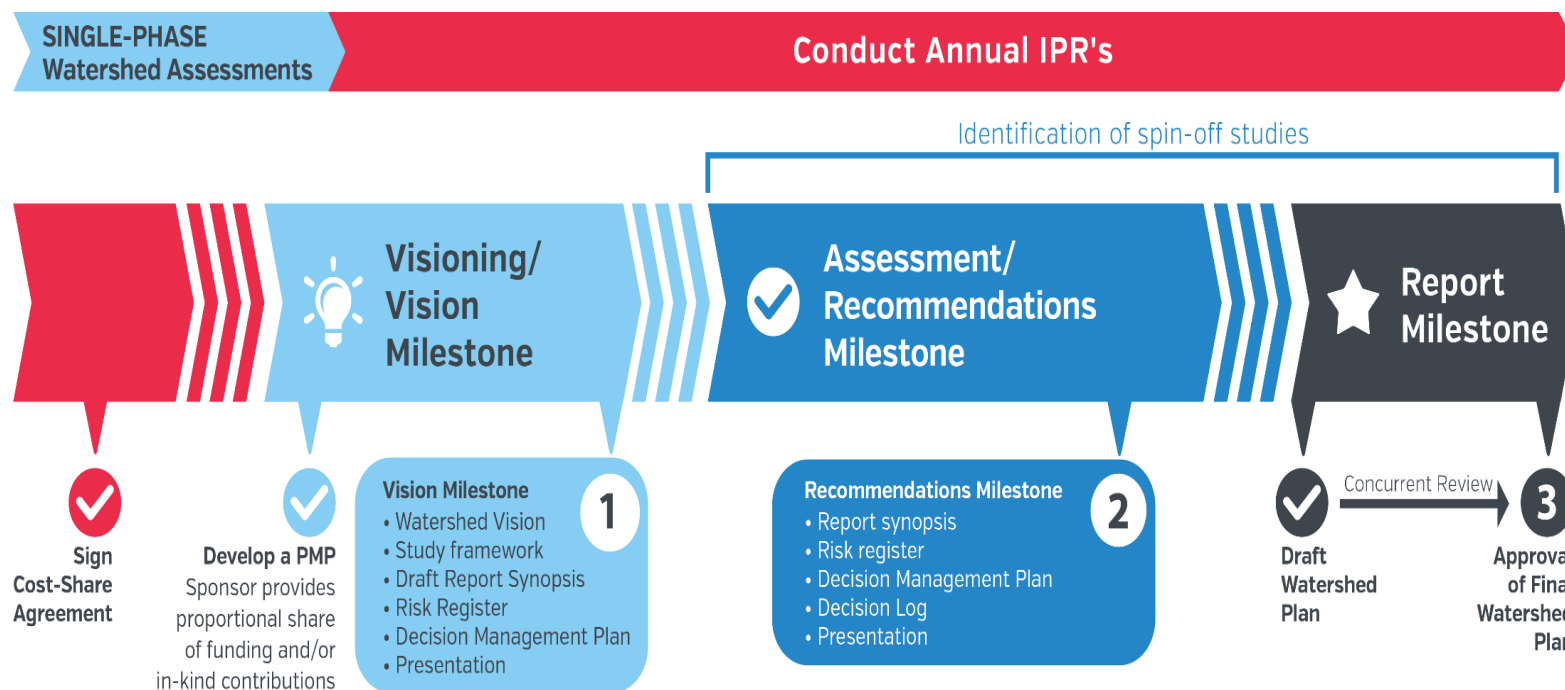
SINGLE-PHASE
Watershed Assessments

Conduct Annual IPR's

Identification of spin-off studies

Visioning/
Vision
Milestone

Assessment/
Recommendations
Milestone

Report
Milestone

Sign
Cost-Share
Agreement

Develop a PMP
Sponsor provides proportional share of funding and/or in-kind contributions

Vision Milestone
1
• Watershed Vision
• Study framework
• Draft Report Synopsis
• Risk Register
• Decision Management Plan
• Presentation

Recommendations Milestone
2
• Report synopsis
• Risk register
• Decision Management Plan
• Decision Log
• Presentation

Draft
Watershed
Plan

Concurrent Review

3

Approva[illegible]
of Fina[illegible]
Watershe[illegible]
Pla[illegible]